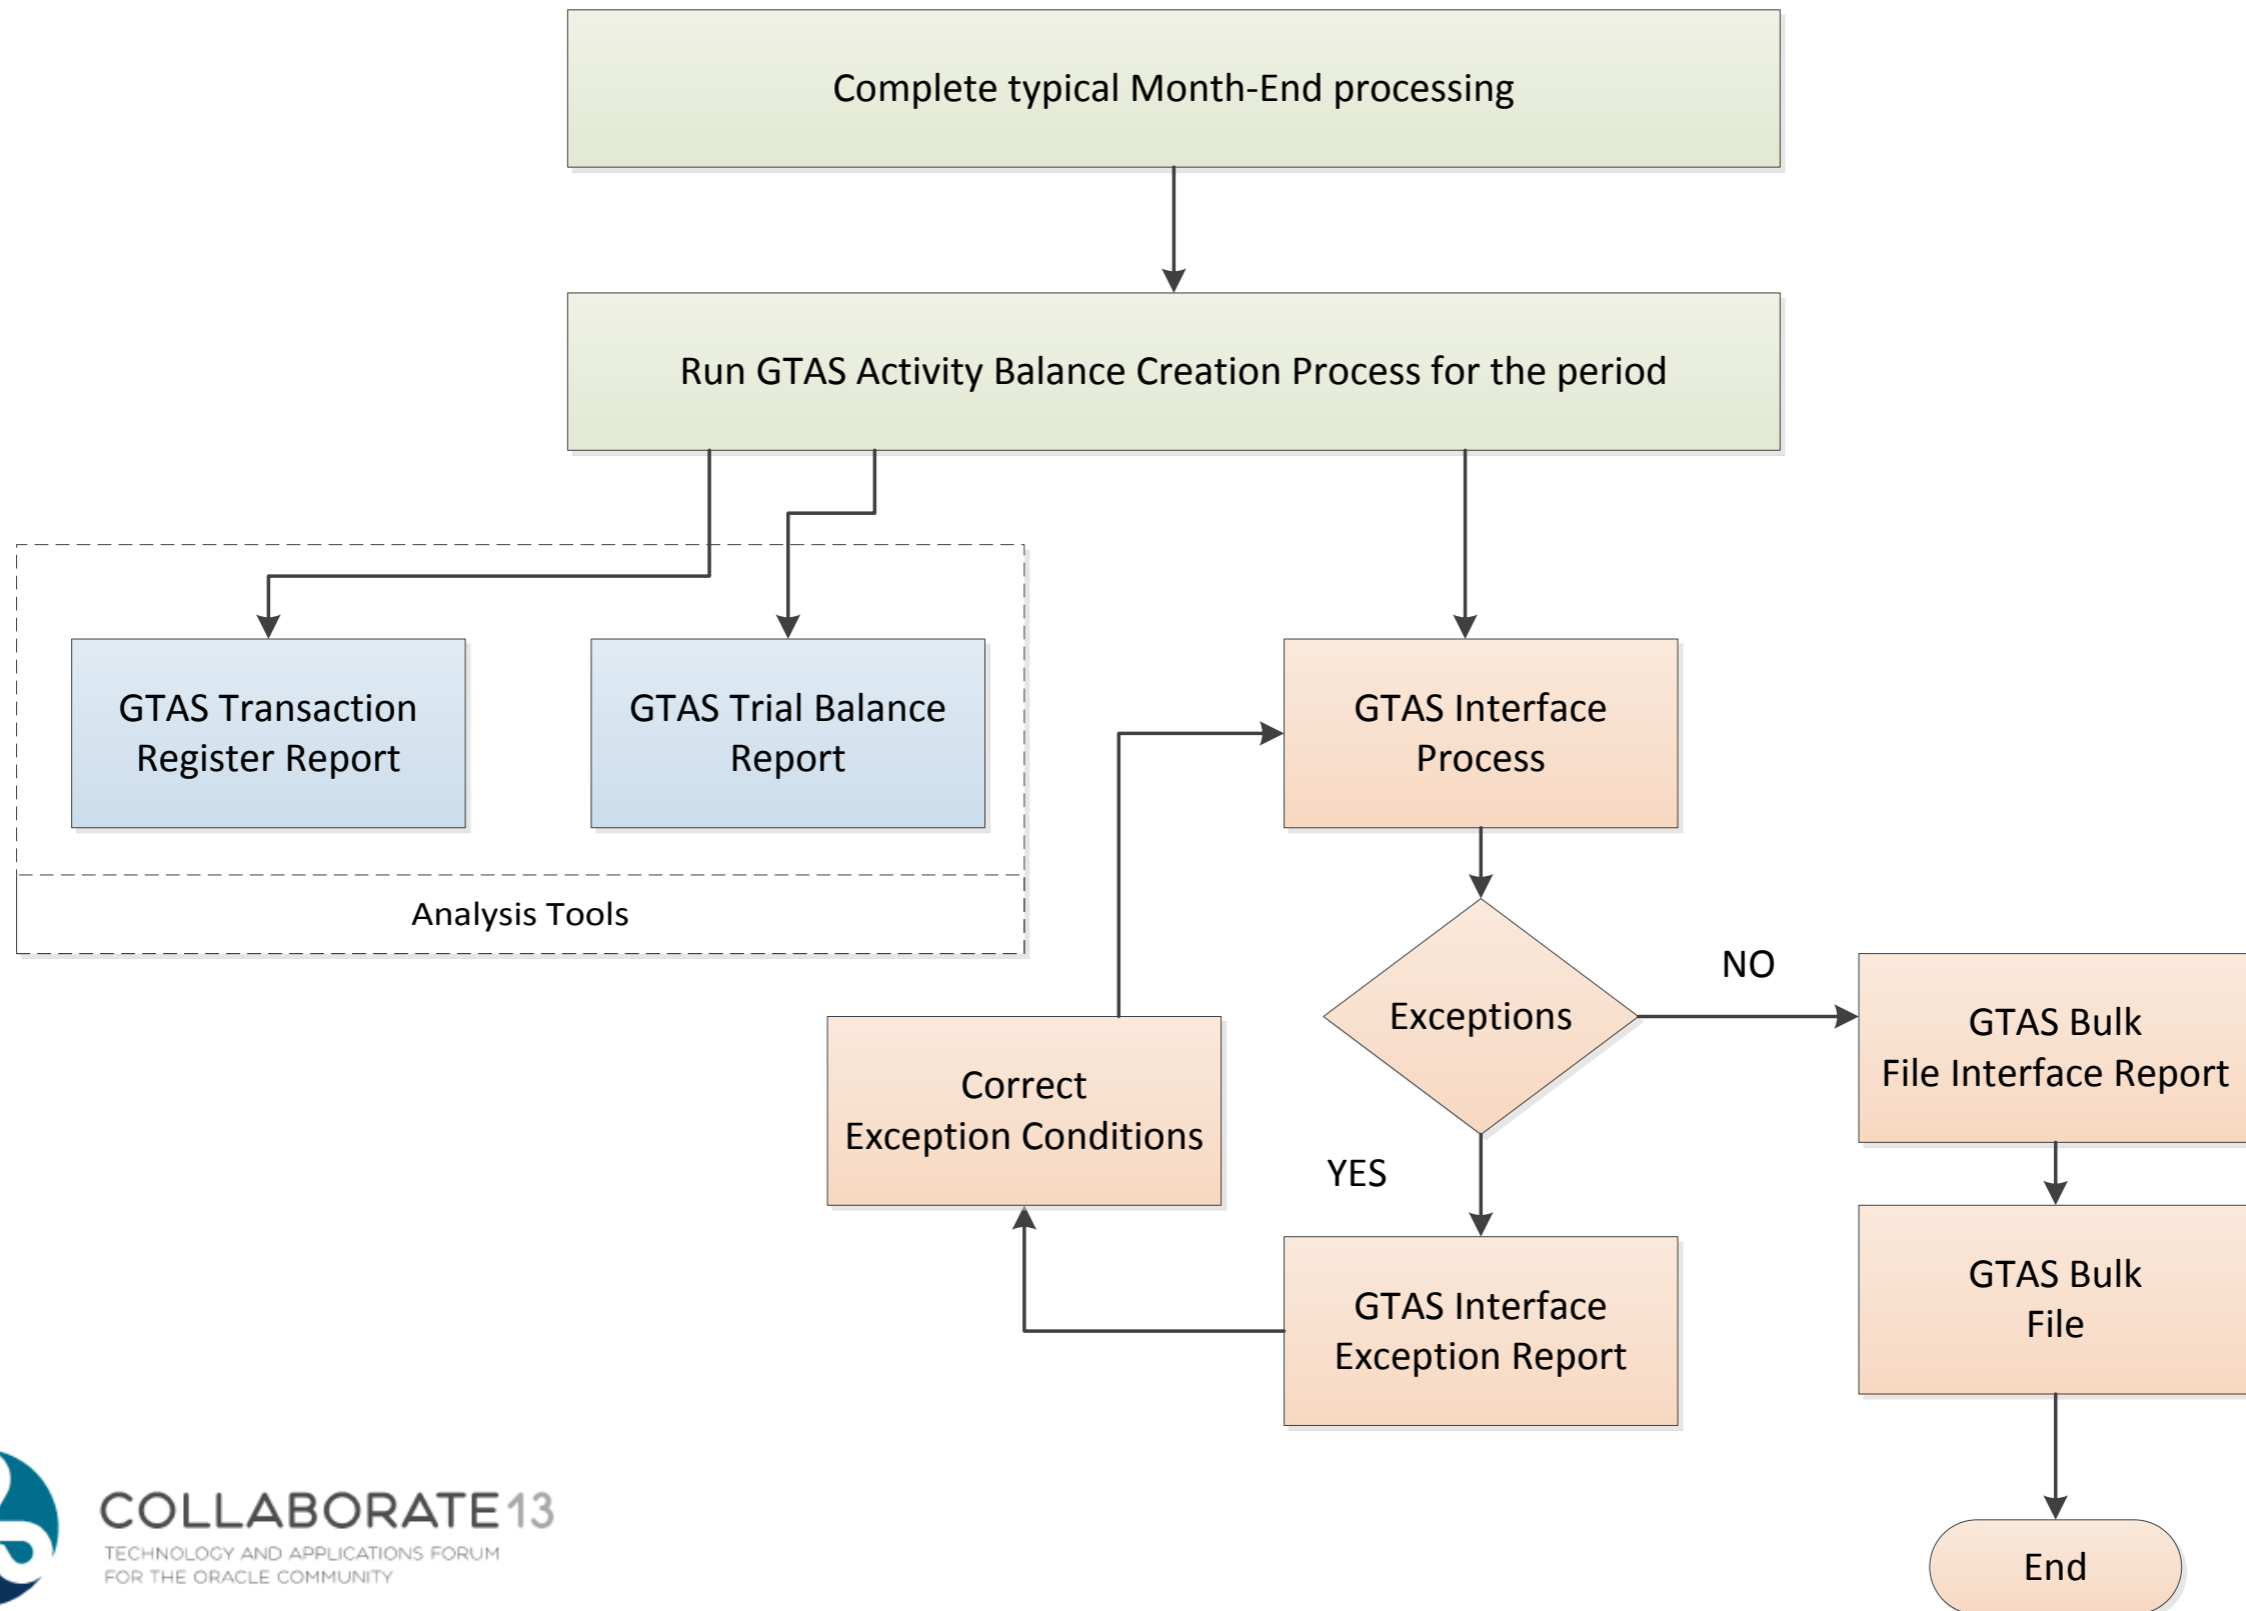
Complete typical Month-End processing

Run GTAS Activity Balance Creation Process for the period

GTAS Transaction Register Report

GTAS Trial Balance Report

Analysis Tools

GTAS Interface Process

Exceptions

NO

YES

GTAS Bulk File Interface Report

GTAS Bulk File

End

Correct Exception Conditions

GTAS Interface Exception Report

COLLABORATE13
TECHNOLOGY AND APPLICATIONS FORUM FOR THE ORACLE COMMUNITY